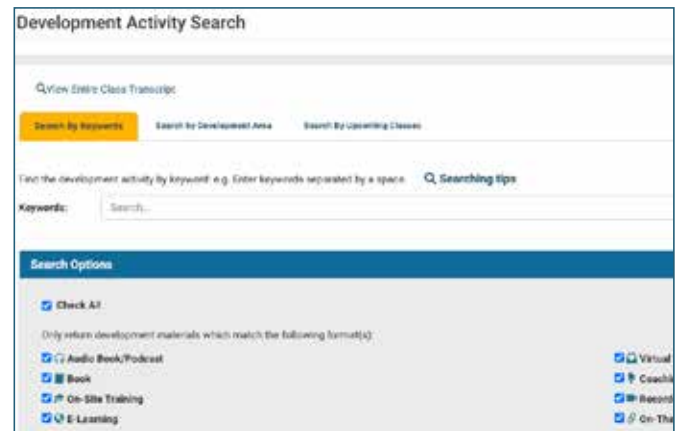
Development Activity Search

View Entire Class Transcript

Search By Keywords

Search by Development Area

Search By Upcoming Classes

Find the development activity by keyword: e.g. Enter keywords separated by a space.

Searching tips

Keywords:

Search...

Search Options

Check All

Only return development materials which match the following format(s):

Audio Book/Podcast

Book

On-Site Training

E-Learning

Virtual

Coachi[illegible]

Record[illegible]

On-The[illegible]